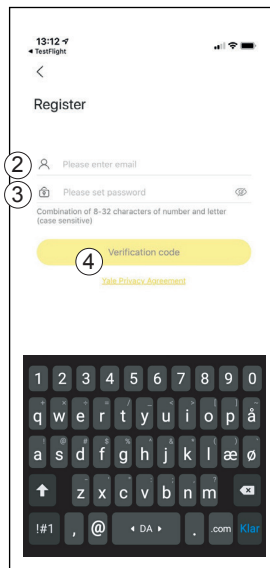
13:12
◂ TestFlight

<

Register

2 Please enter email

3 Please set password

Combination of 8-32 characters of number and letter (case sensitive)

4 Verification code

Yale Privacy Agreement

1 2 3 4 5 6 7 8 9 0

q w e r t y u i o p å

a s d f g h j k l æ ø

z x c v b n m

!#1 , @ ◂ DA ▸ . .com Klar